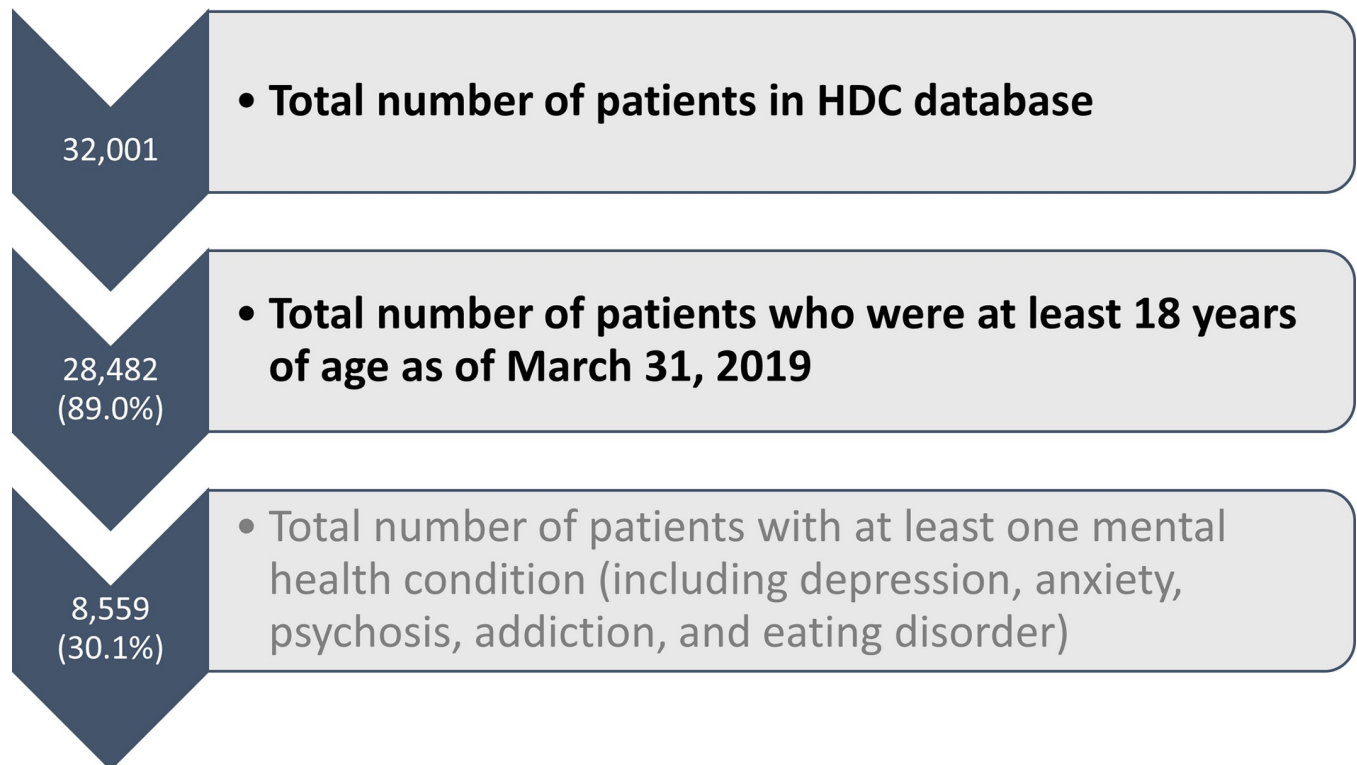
32,001

• Total number of patients in HDC database

28,482
(89.0%)

• Total number of patients who were at least 18 years of age as of March 31, 2019

8,559
(30.1%)

• Total number of patients with at least one mental health condition (including depression, anxiety, psychosis, addiction, and eating disorder)